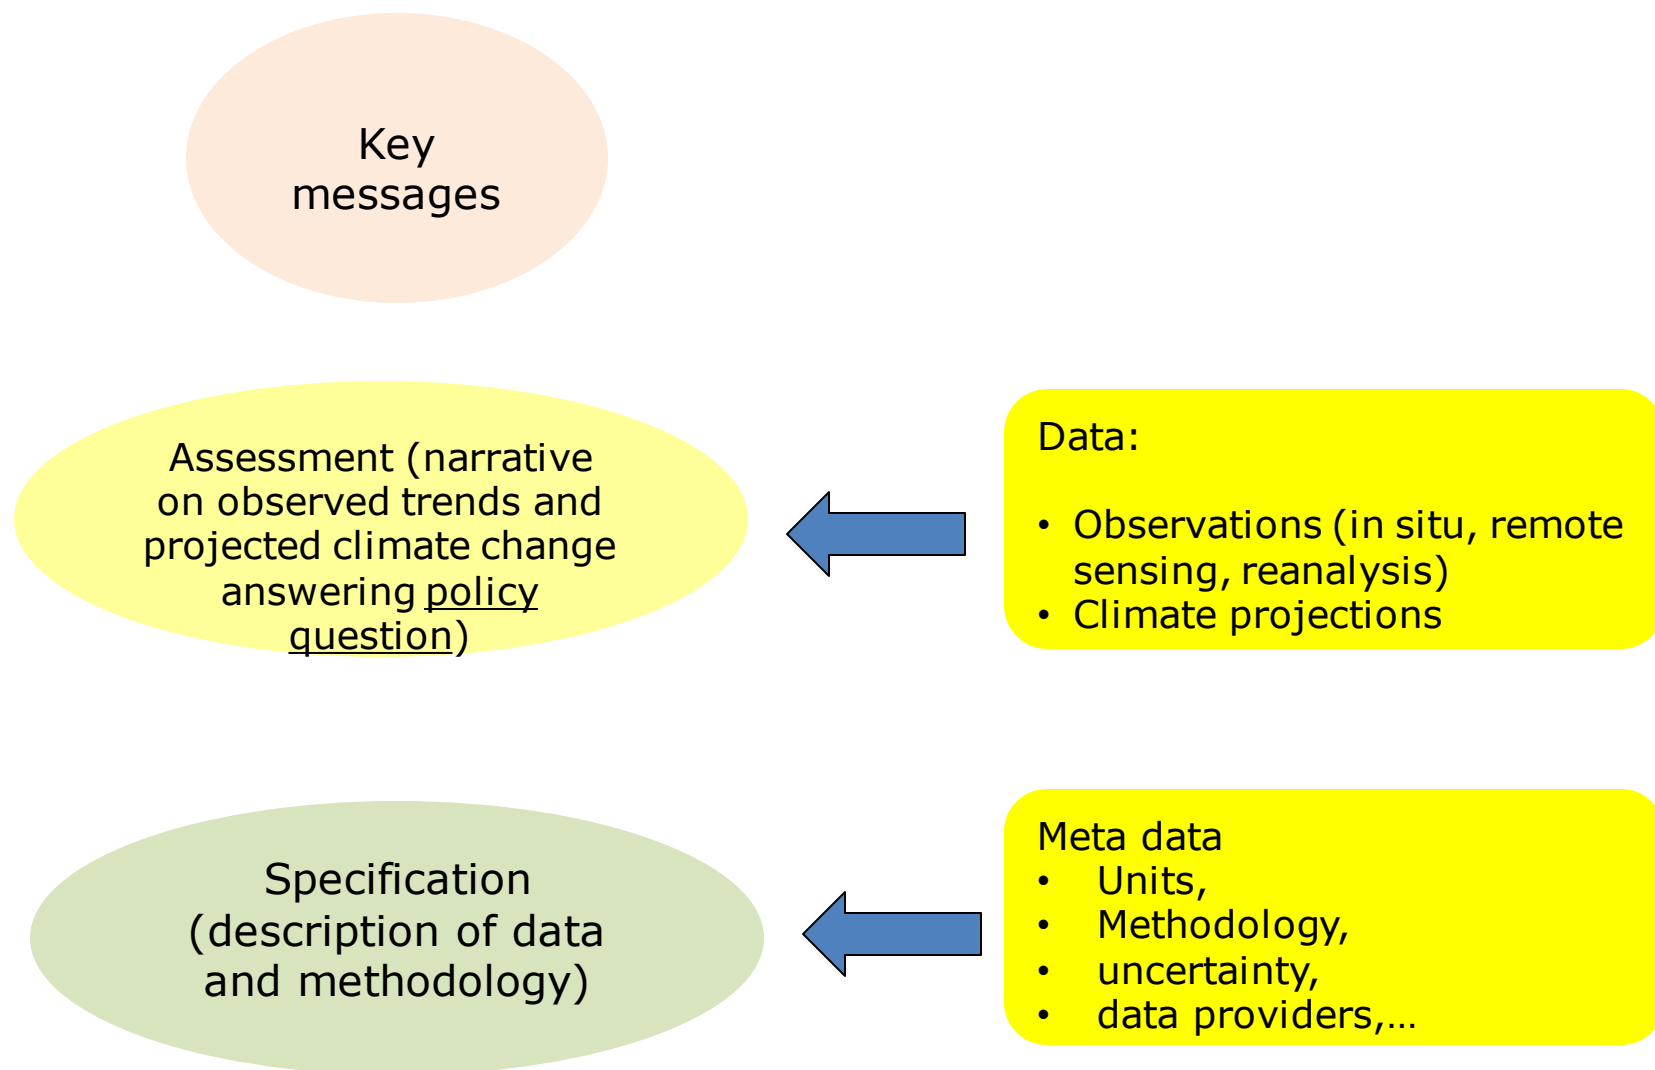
Key messages

Assessment (narrative on observed trends and projected climate change answering policy question)

Data:

• Observations (in situ, remote sensing, reanalysis)
• Climate projections

Specification (description of data and methodology)

Meta data
• Units,
• Methodology,
• uncertainty,
• data providers,…